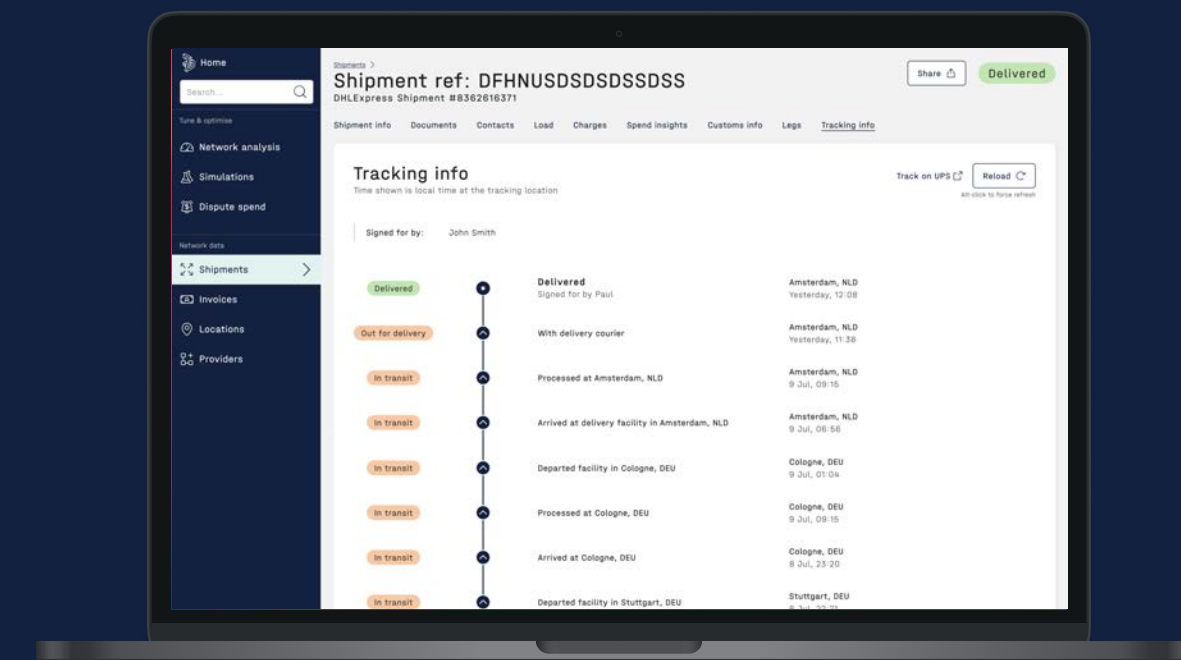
Home

Search...

Tune & optimise

Network analysis

Simulations

Dispute spend

Network data

Shipments

Invoices

Locations

Providers

Shipments >

Shipment ref: DFHNUSDSDSDSSDSS

DHLExpress Shipment #8362616371

Share

Delivered

Shipment info | Documents | Contacts | Load | Charges | Spend insights | Customs info | Legs | Tracking info

Tracking info

Time shown is local time at the tracking location

Track on UPS

Reload

Alt-click to force refresh

Signed for by: John Smith

| Status | Event | Location / Time |
|---|---|---|
| Delivered | Delivered<br>Signed for by Paul | Amsterdam, NLD<br>Yesterday, 12:08 |
| Out for delivery | With delivery courier | Amsterdam, NLD<br>Yesterday, 11:38 |
| In transit | Processed at Amsterdam, NLD | Amsterdam, NLD<br>9 Jul, 09:15 |
| In transit | Arrived at delivery facility in Amsterdam, NLD | Amsterdam, NLD<br>9 Jul, 06:56 |
| In transit | Departed facility in Cologne, DEU | Cologne, DEU<br>9 Jul, 01:04 |
| In transit | Processed at Cologne, DEU | Cologne, DEU<br>9 Jul, 09:15 |
| In transit | Arrived at Cologne, DEU | Cologne, DEU<br>8 Jul, 23:20 |
| In transit | Departed facility in Stuttgart, DEU | Stuttgart, DEU<br>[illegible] |